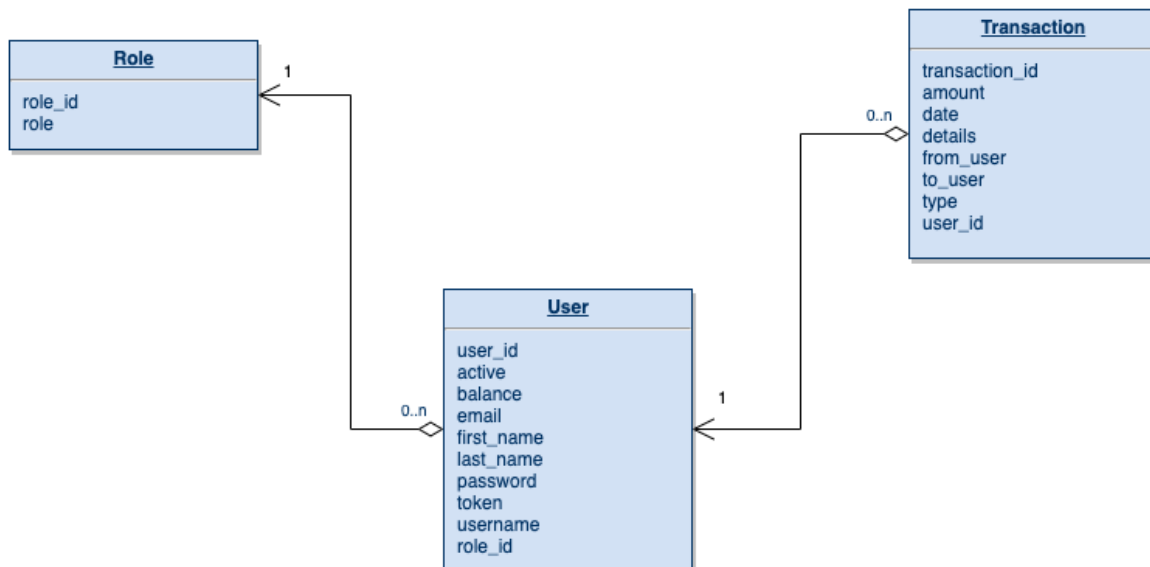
Role

role_id
role

1

Transaction

transaction_id
amount
date
details
from_user
to_user
type
user_id

0..n

User

user_id
active
balance
email
first_name
last_name
password
token
username
role_id

0..n

1